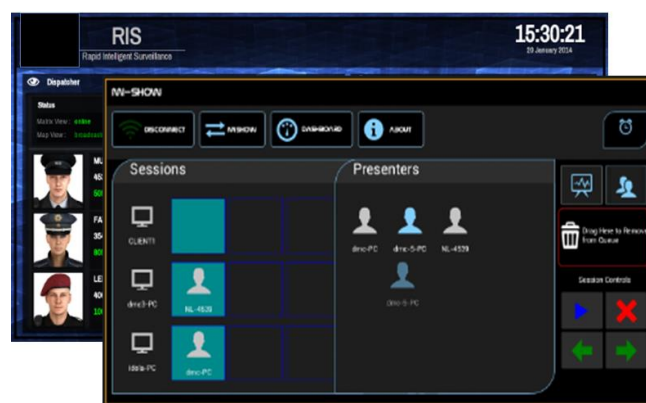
RIS
Rapid Intelligent Surveillance

15:30:21
20 January 2014

Dispatcher
Status
Mobile View: online
Map View: broadcast
MU
45
50
FA
35
80
LE
40
10

M-SHOW
DISCONNECT
M-SHOW
DASHBOARD
ABOUT

Sessions
CLIENT1
dmc3-PC
NL-4539
idola-PC
dmc-PC

Presenters
dmc-PC
dmc-5-PC
NL-4539
dmc-5-PC

Drag Here to Remove from Queue
Session Controls